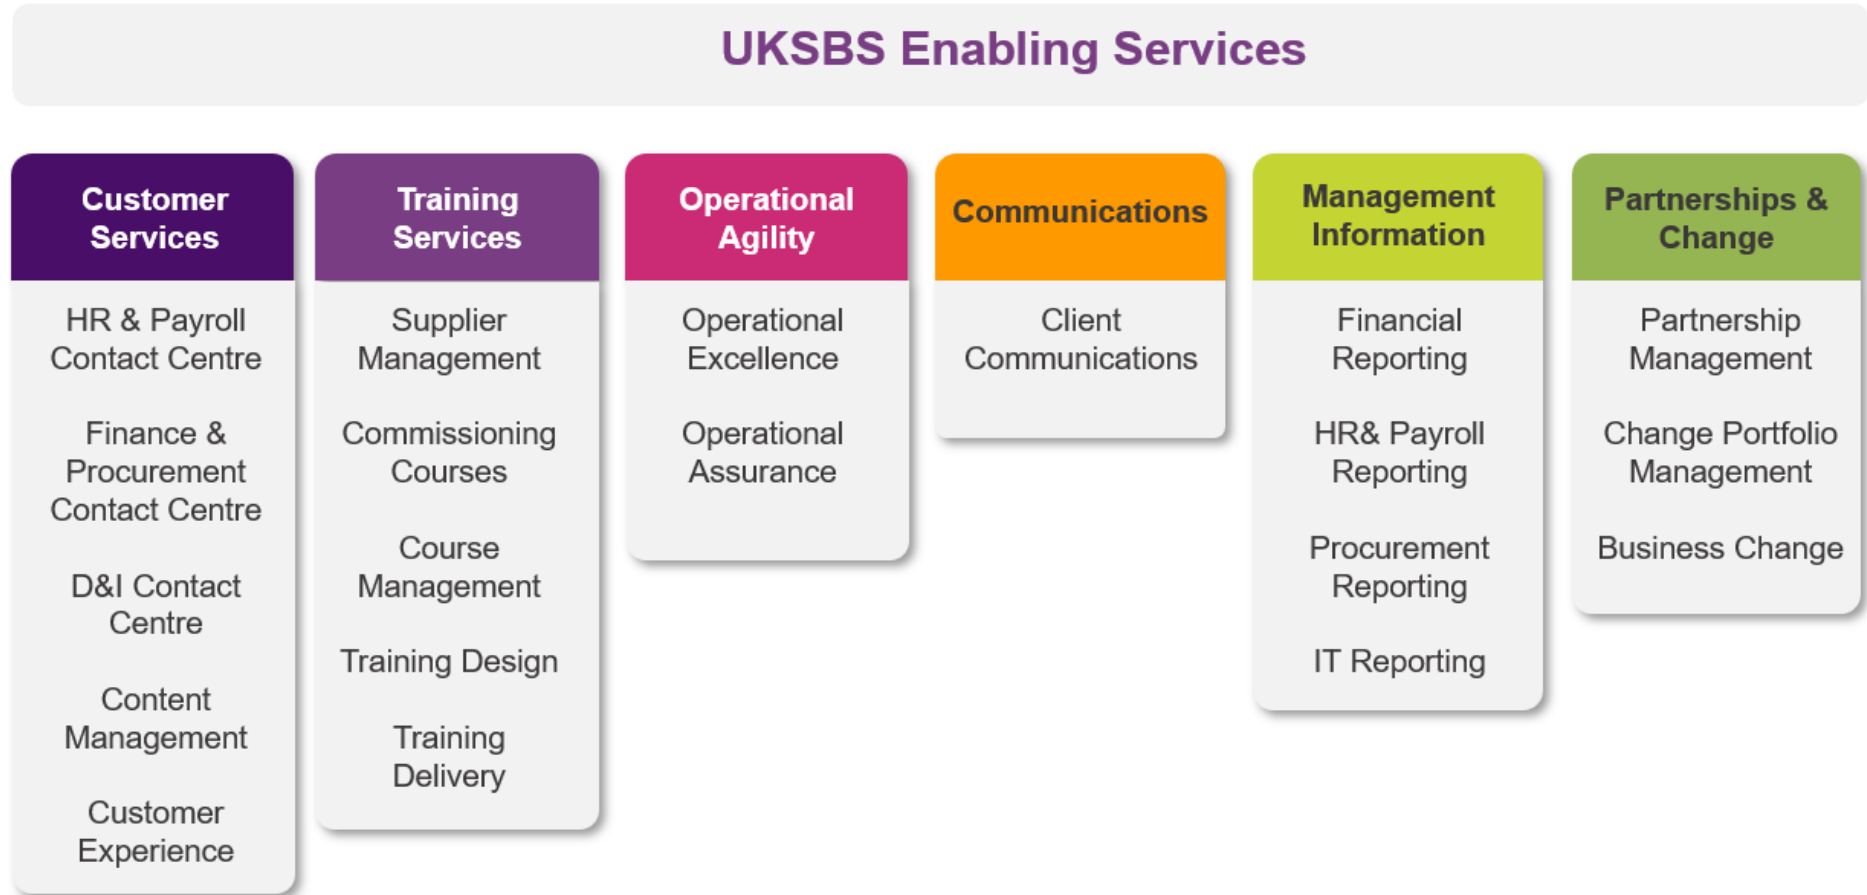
UKSBS Enabling Services

Customer Services

HR & Payroll Contact Centre

Finance & Procurement Contact Centre

D&I Contact Centre

Content Management

Customer Experience

Training Services

Supplier Management

Commissioning Courses

Course Management

Training Design

Training Delivery

Operational Agility

Operational Excellence

Operational Assurance

Communications

Client Communications

Management Information

Financial Reporting

HR& Payroll Reporting

Procurement Reporting

IT Reporting

Partnerships & Change

Partnership Management

Change Portfolio Management

Business Change